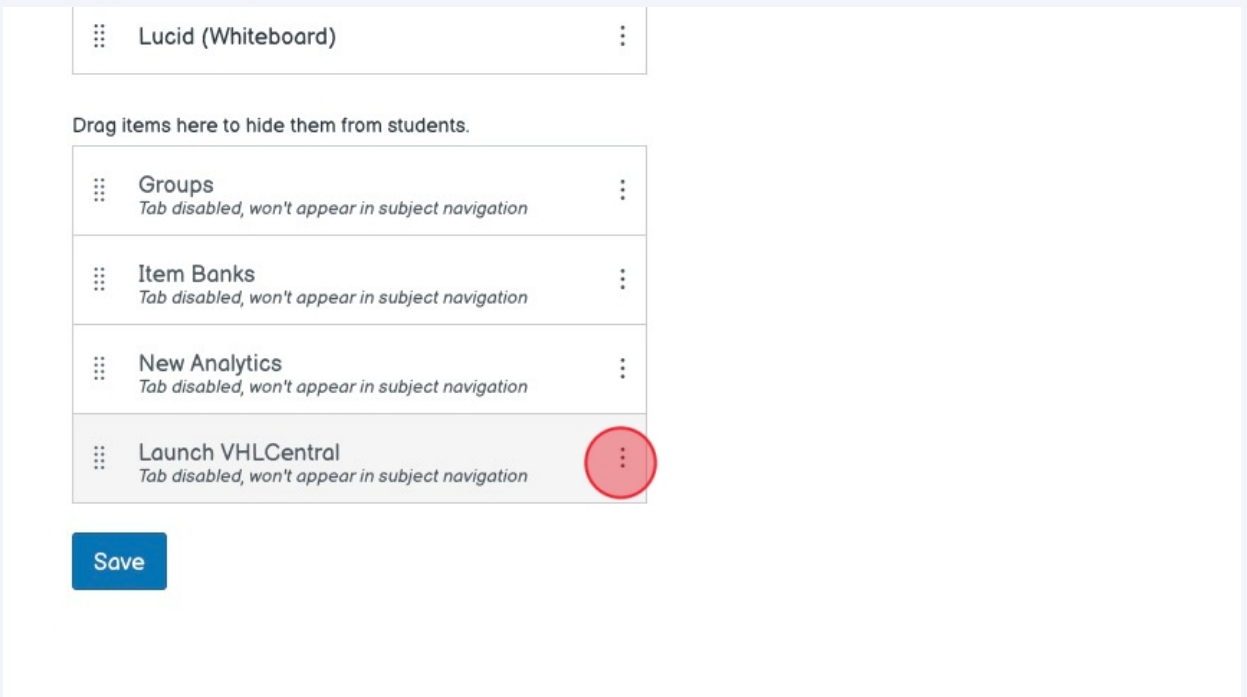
Lucid (Whiteboard)

Drag items here to hide them from students.

Groups
Tab disabled, won't appear in subject navigation

Item Banks
Tab disabled, won't appear in subject navigation

New Analytics
Tab disabled, won't appear in subject navigation

Launch VHLCentral
Tab disabled, won't appear in subject navigation

Save